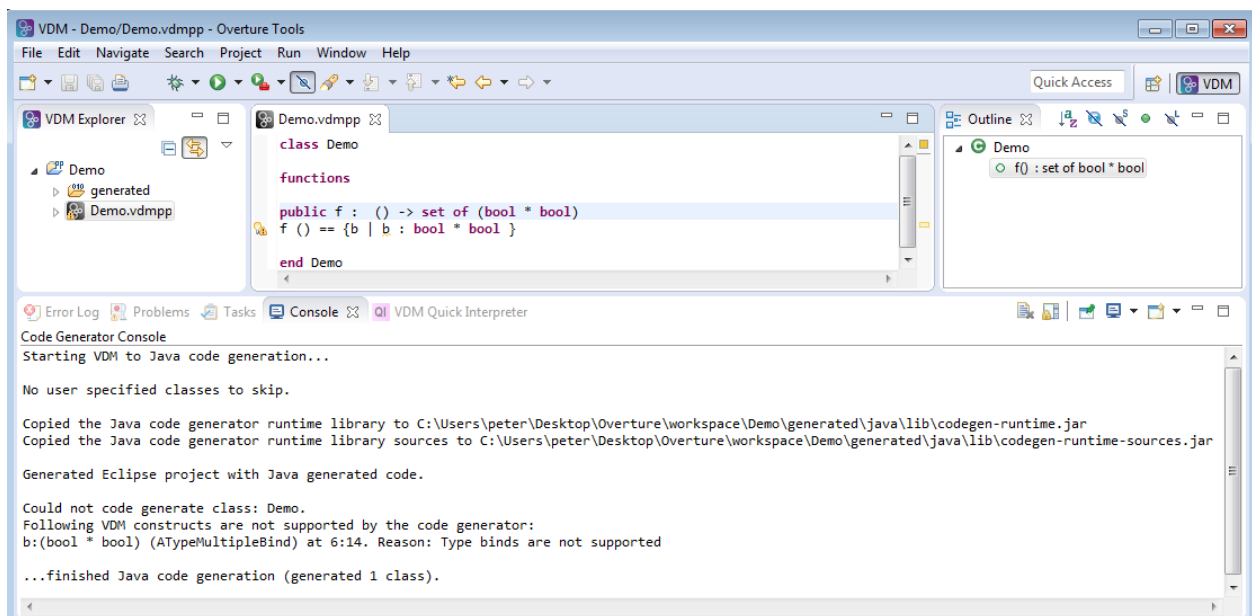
VDM - Demo/Demo.vdmpp - Overture Tools

File Edit Navigate Search Project Run Window Help

Quick Access

VDM

VDM Explorer

Demo
generated
Demo.vdmpp

Demo.vdmpp

class Demo

functions

public f : () -> set of (bool * bool)
f () == {b | b : bool * bool }

end Demo

Outline

Demo
f() : set of bool * bool

Error Log Problems Tasks Console VDM Quick Interpreter

Code Generator Console

Starting VDM to Java code generation...

No user specified classes to skip.

Copied the Java code generator runtime library to C:\Users\peter\Desktop\Overture\workspace\Demo\generated\java\lib\codegen-runtime.jar
Copied the Java code generator runtime library sources to C:\Users\peter\Desktop\Overture\workspace\Demo\generated\java\lib\codegen-runtime-sources.jar

Generated Eclipse project with Java generated code.

Could not code generate class: Demo.
Following VDM constructs are not supported by the code generator:
b:(bool * bool) (ATypeMultipleBind) at 6:14. Reason: Type binds are not supported

...finished Java code generation (generated 1 class).